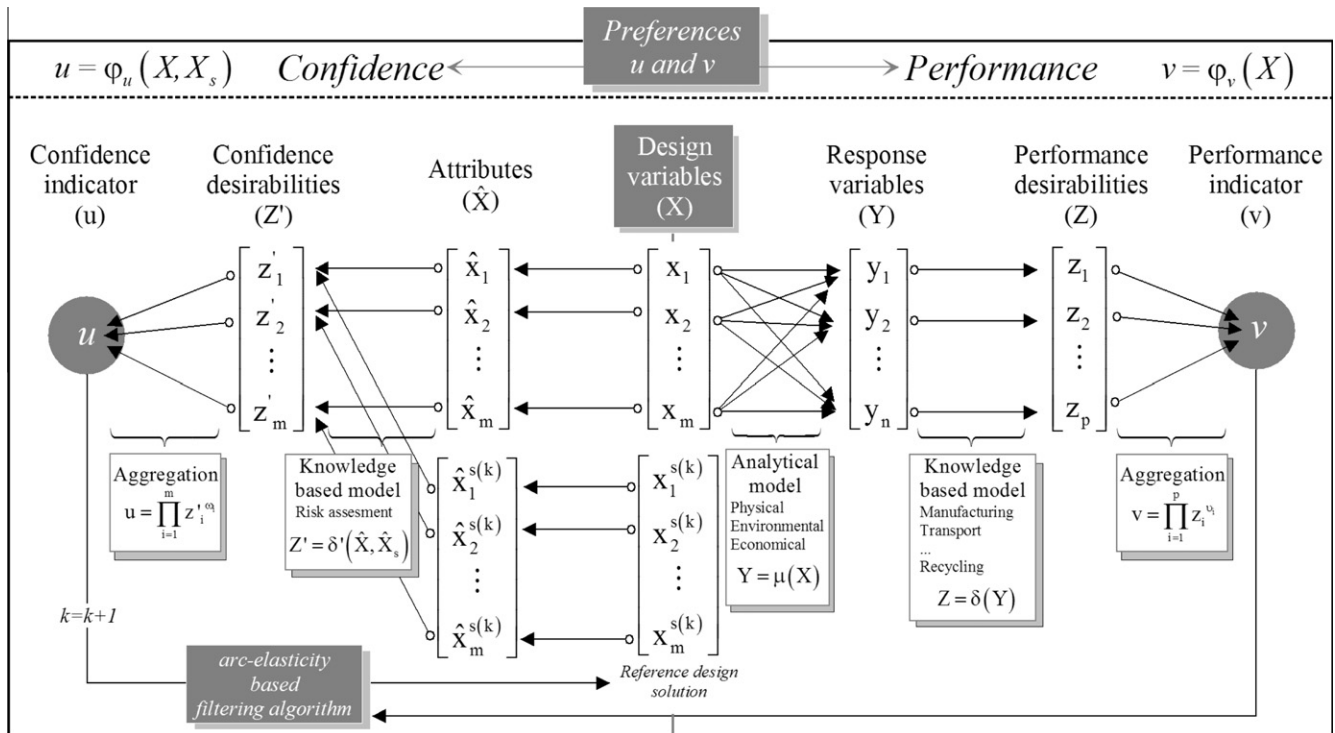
Preferences u and v

$u = \varphi_u(X, X_s)$ Confidence Performance $v = \varphi_v(X)$

Confidence indicator (u)

Confidence desirabilities (Z')

Attributes $(\hat{X})$

Design variables (X)

Response variables (Y)

Performance desirabilities (Z)

Performance indicator (v)

$u$

$z'_1$
$z'_2$
$\vdots$
$z'_m$

$\hat{x}_1$
$\hat{x}_2$
$\vdots$
$\hat{x}_m$

$x_1$
$x_2$
$\vdots$
$x_m$

$y_1$
$y_2$
$\vdots$
$y_n$

$z_1$
$z_2$
$\vdots$
$z_p$

$v$

Aggregation
$u = \prod_{i=1}^{m} z'^{\omega_i}_i$

Knowledge based model
Risk assesment
$Z' = \delta'(\hat{X}, \hat{X}_s)$

$\hat{x}^{s(k)}_1$
$\hat{x}^{s(k)}_2$
$\vdots$
$\hat{x}^{s(k)}_m$

$x^{s(k)}_1$
$x^{s(k)}_2$
$\vdots$
$x^{s(k)}_m$

Analytical model
Physical
Environmental
Economical
$Y = \mu(X)$

Knowledge based model
Manufacturing
Transport
...
Recycling
$Z = \delta(Y)$

Aggregation
$v = \prod_{i=1}^{p} z_i^{\upsilon_i}$

k=k+1

arc-elasticity based filtering algorithm

Reference design solution